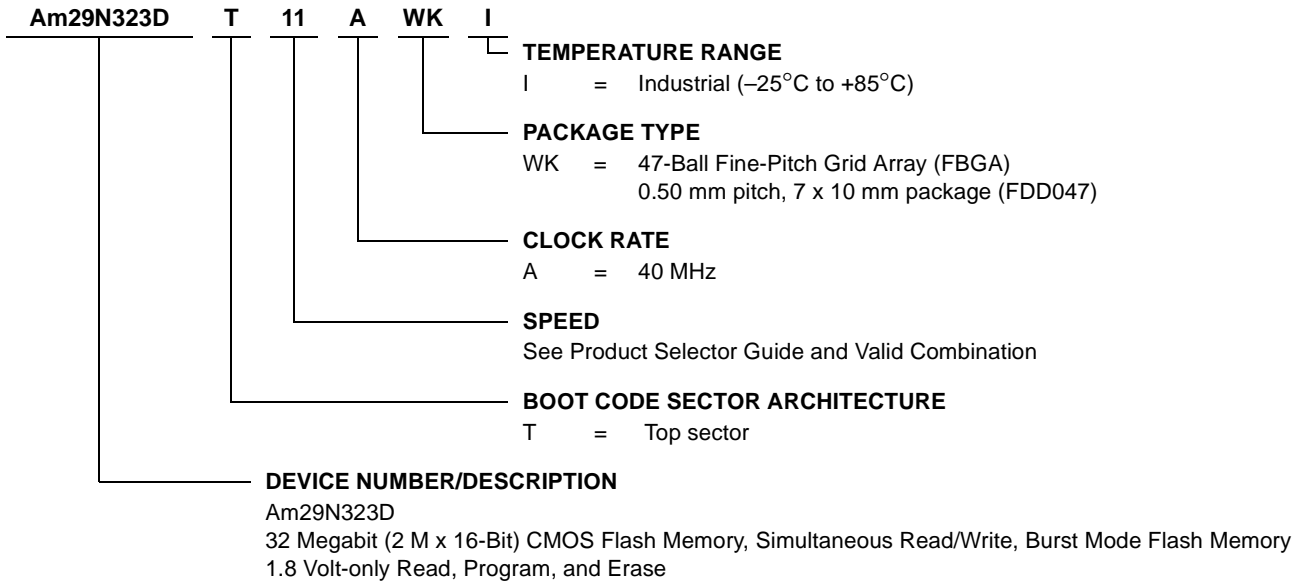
Am29N323D T 11 A WK I

TEMPERATURE RANGE
I = Industrial (–25°C to +85°C)

PACKAGE TYPE
WK = 47-Ball Fine-Pitch Grid Array (FBGA)
0.50 mm pitch, 7 x 10 mm package (FDD047)

CLOCK RATE
A = 40 MHz

SPEED
See Product Selector Guide and Valid Combination

BOOT CODE SECTOR ARCHITECTURE
T = Top sector

DEVICE NUMBER/DESCRIPTION
Am29N323D
32 Megabit (2 M x 16-Bit) CMOS Flash Memory, Simultaneous Read/Write, Burst Mode Flash Memory
1.8 Volt-only Read, Program, and Erase